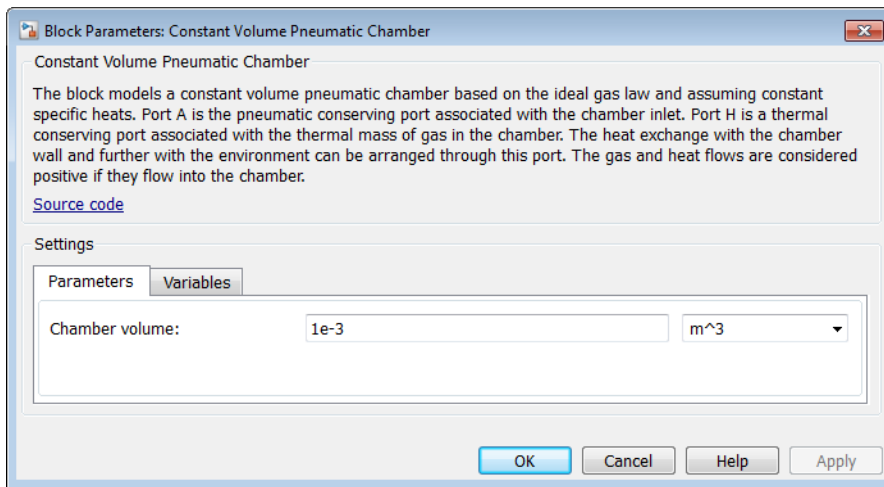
Block Parameters: Constant Volume Pneumatic Chamber

Constant Volume Pneumatic Chamber

The block models a constant volume pneumatic chamber based on the ideal gas law and assuming constant specific heats. Port A is the pneumatic conserving port associated with the chamber inlet. Port H is a thermal conserving port associated with the thermal mass of gas in the chamber. The heat exchange with the chamber wall and further with the environment can be arranged through this port. The gas and heat flows are considered positive if they flow into the chamber.

Source code

Settings

Parameters | Variables

Chamber volume: 1e-3 m^3

OK Cancel Help Apply